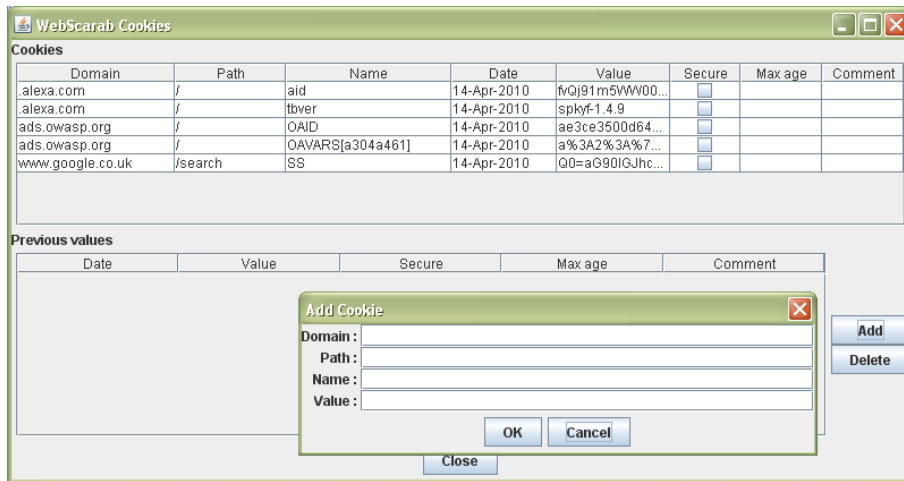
WebScarab Cookies

Cookies

| Domain | Path | Name | Date | Value | Secure | Max age | Comment |
|---|---|---|---|---|---|---|---|
| .alexa.com | / | aid | 14-Apr-2010 | fvQj91m5WW00... | | | |
| .alexa.com | / | tbver | 14-Apr-2010 | spkyf-1.4.9 | | | |
| ads.owasp.org | / | OAID | 14-Apr-2010 | ae3ce3500d64... | | | |
| ads.owasp.org | / | OAVARS[a304a461] | 14-Apr-2010 | a%3A2%3A%7... | | | |
| www.google.co.uk | /search | SS | 14-Apr-2010 | Q0=aG90IGJhc... | | | |

Previous values

| Date | Value | Secure | Max age | Comment |
|---|---|---|---|---|

Add Cookie

Domain :
Path :
Name :
Value :

OK Cancel

Add
Delete

Close